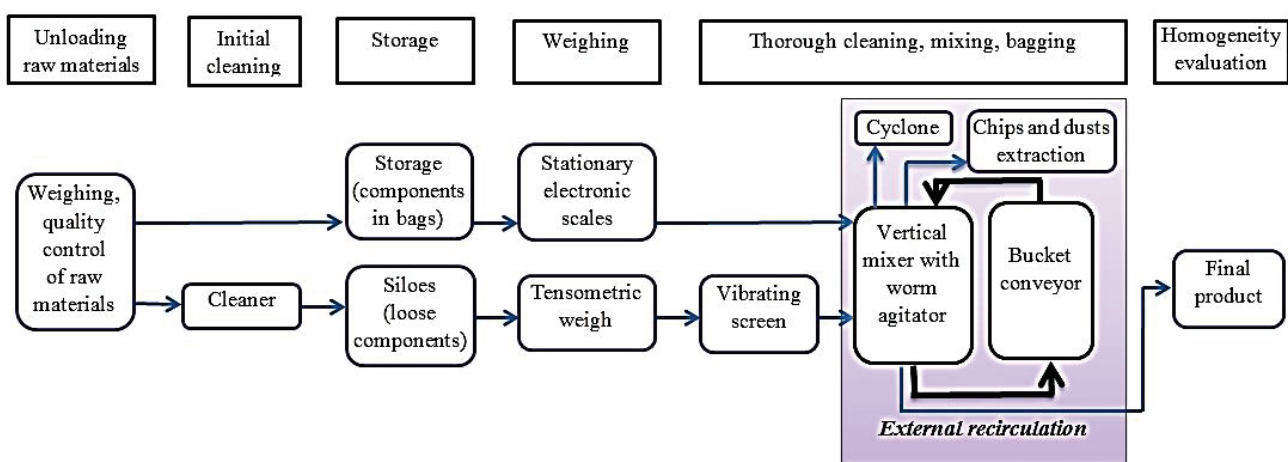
Unloading raw materials

Initial cleaning

Storage

Weighing

Thorough cleaning, mixing, bagging

Homogeneity evaluation

Weighing, quality control of raw materials

Cleaner

Storage (components in bags)

Siloes (loose components)

Stationary electronic scales

Tensometric weigh

Vibrating screen

Cyclone

Chips and dusts extraction

Vertical mixer with worm agitator

Bucket conveyor

Final product

External recirculation